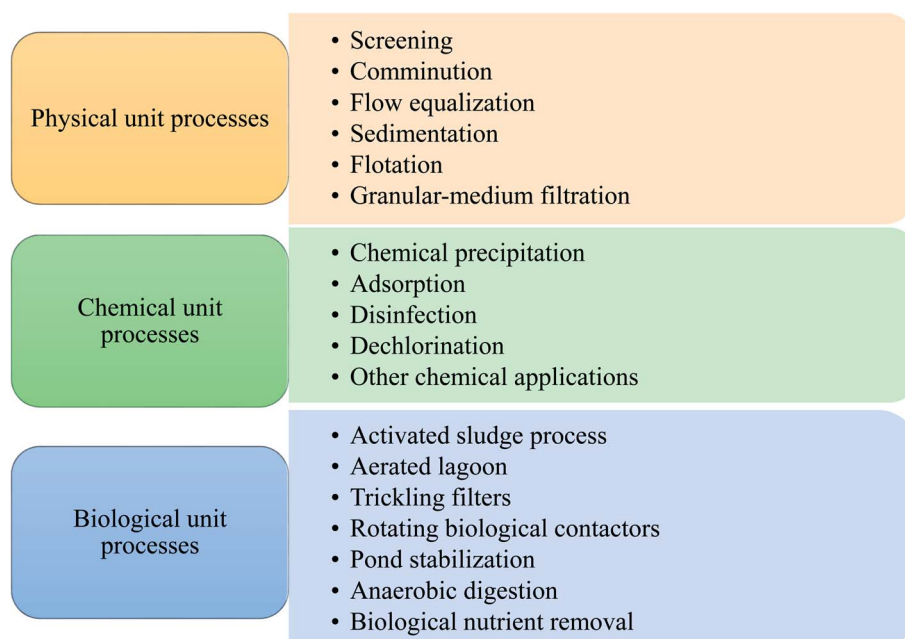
Physical unit processes

- Screening
- Comminution
- Flow equalization
- Sedimentation
- Flotation
- Granular-medium filtration

Chemical unit processes

- Chemical precipitation
- Adsorption
- Disinfection
- Dechlorination
- Other chemical applications

Biological unit processes

- Activated sludge process
- Aerated lagoon
- Trickling filters
- Rotating biological contactors
- Pond stabilization
- Anaerobic digestion
- Biological nutrient removal